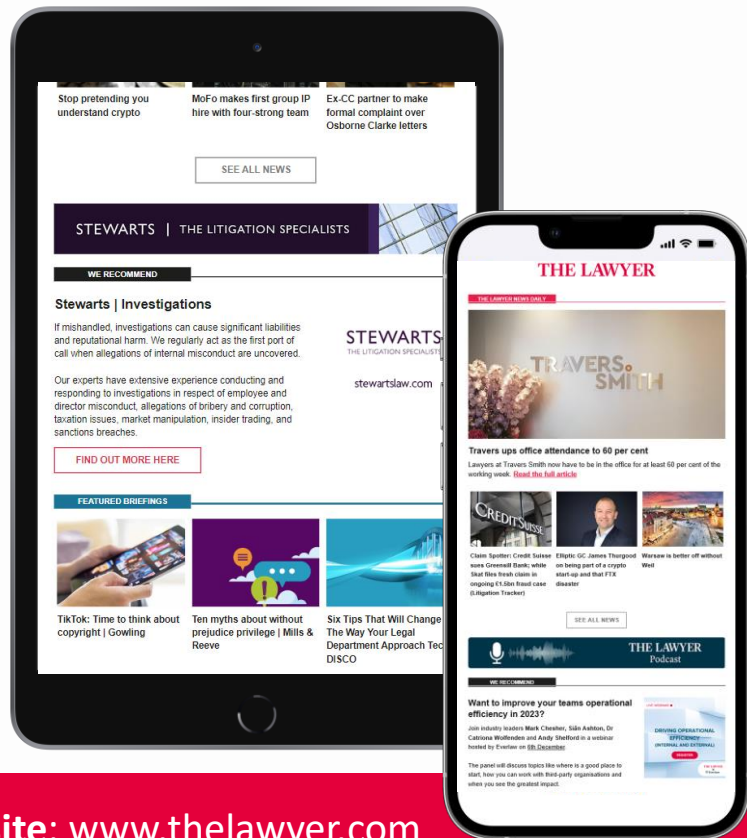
Stop pretending you understand crypto

MoFo makes first group IP hire with four-strong team

Ex-CC partner to make formal complaint over Osborne Clarke letters

SEE ALL NEWS

STEWARTS | THE LITIGATION SPECIALISTS

WE RECOMMEND

Stewarts | Investigations

If mishandled, investigations can cause significant liabilities and reputational harm. We regularly act as the first port of call when allegations of internal misconduct are uncovered.

Our experts have extensive experience conducting and responding to investigations in respect of employee and director misconduct, allegations of bribery and corruption, taxation issues, market manipulation, insider trading, and sanctions breaches.

STEWARTS
THE LITIGATION SPECIALISTS

stewartslaw.com

FIND OUT MORE HERE

FEATURED BRIEFINGS

TikTok: Time to think about copyright | Gowling

Ten myths about without prejudice privilege | Mills & Reeve

Six Tips That Will Change The Way Your Legal Department Approach Tec DISCO

THE LAWYER

THE LAWYER NEWS DAILY

TRAVERS. SMITH

Travers ups office attendance to 60 per cent

Lawyers at Travers Smith now have to be in the office for at least 60 per cent of the working week. Read the full article

CREDIT SUISSE

Claim Spotter: Credit Suisse sues Greensill Bank; while Skat files fresh claim in ongoing £1.5bn fraud case (Litigation Tracker)

Elliptic GC James Thurgood on being part of a crypto start-up and that FTX disaster

Warsaw is better off without Weil

SEE ALL NEWS

THE LAWYER Podcast

WE RECOMMEND

Want to improve your teams operational efficiency in 2023?

Join industry leaders Mark Chesher, Siân Ashton, Dr Catriona Wolfenden and Andy Shelford in a webinar hosted by Everlaw on 6th December

The panel will discuss topics like where is a good place to start, how you can work with third-party organisations and when you see the greatest impact.

DRIVING OPERATIONAL EFFICIENCY (INTERNAL AND EXTERNAL)

ite: www.thelawyer.com